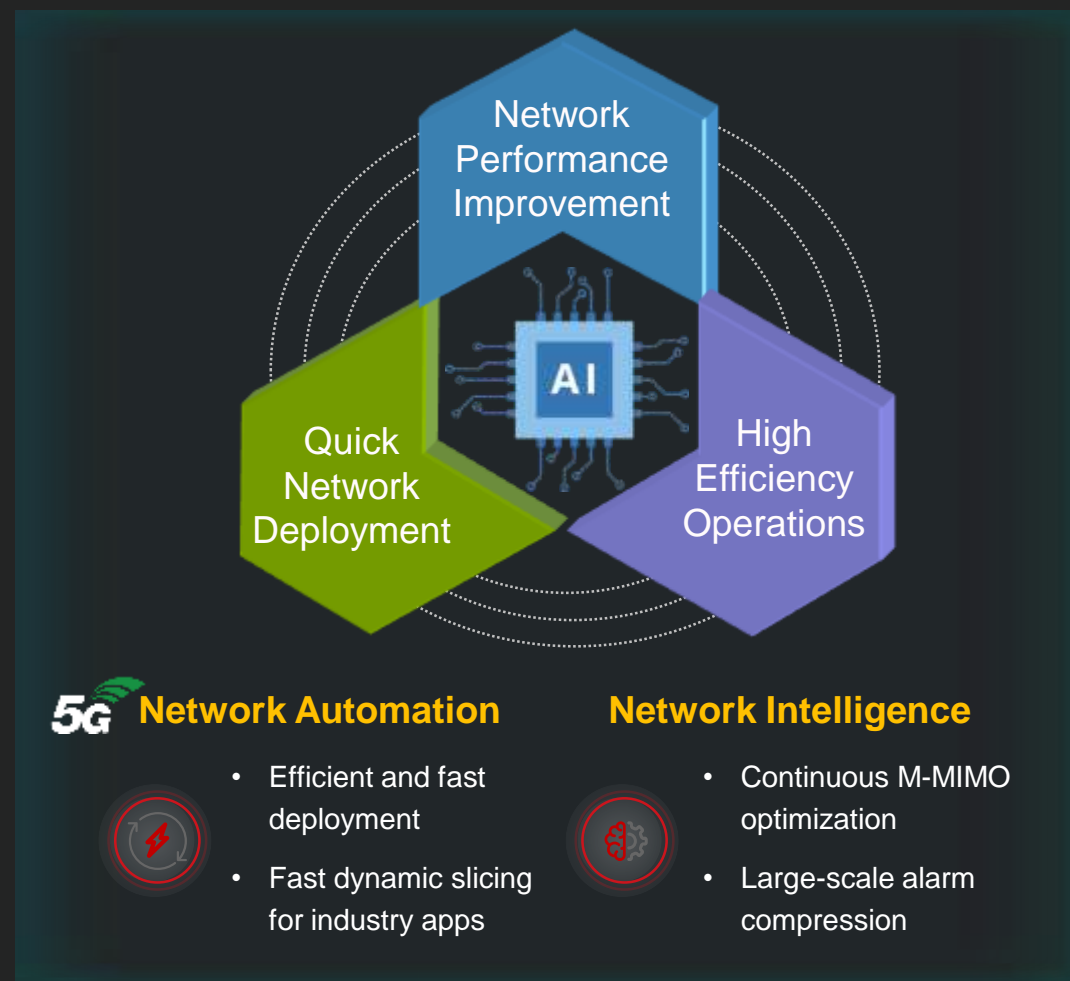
Network Performance Improvement

AI

Quick Network Deployment

High Efficiency Operations

5G Network Automation

- Efficient and fast deployment
- Fast dynamic slicing for industry apps

Network Intelligence

- Continuous M-MIMO optimization
- Large-scale alarm compression